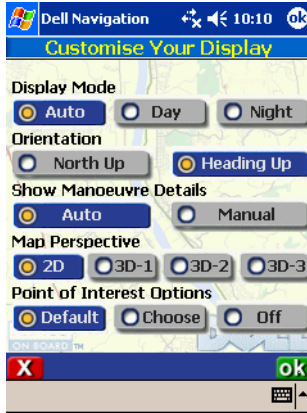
Dell Navigation 10:10 ok
Customise Your Display
Display Mode
Auto
Day
Night
Orientation
North Up
Heading Up
Show Manoeuvre Details
Auto
Manual
Map Perspective
2D
3D-1
3D-2
3D-3
Point of Interest Options
Default
Choose
Off
ON BOARD
X
ok